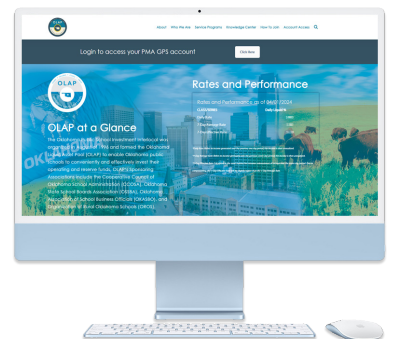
OLAP

About Who We Are Service Programs Knowledge Center How To Join Account Access

Login to access your PMA GPS account

Click Here

OLAP

OLAP at a Glance

The Oklahoma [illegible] investment interlocal was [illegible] and formed the Oklahoma Liquid Asset Pool (OLAP) to enable Oklahoma public schools to conveniently and effectively invest their operating and reserve funds. OLAP's Sponsoring Associations include the Cooperative Council of Oklahoma School Administration (CCOSA), Oklahoma State School Boards Association (OSSBA), Oklahoma Association of School Business Officials (OASBO), and Organization of Rural Oklahoma Schools (OROS).

Rates and Performance

Rates and Performance as of 04/07/2024

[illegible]

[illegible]